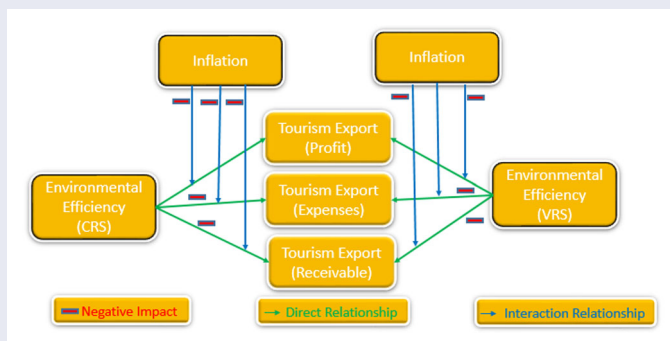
Inflation

Inflation

Tourism Export (Profit)

Environmental Efficiency (CRS)

Tourism Export (Expenses)

Environmental Efficiency (VRS)

Tourism Export (Receivable)

Negative Impact

→ Direct Relationship

→ Interaction Relationship